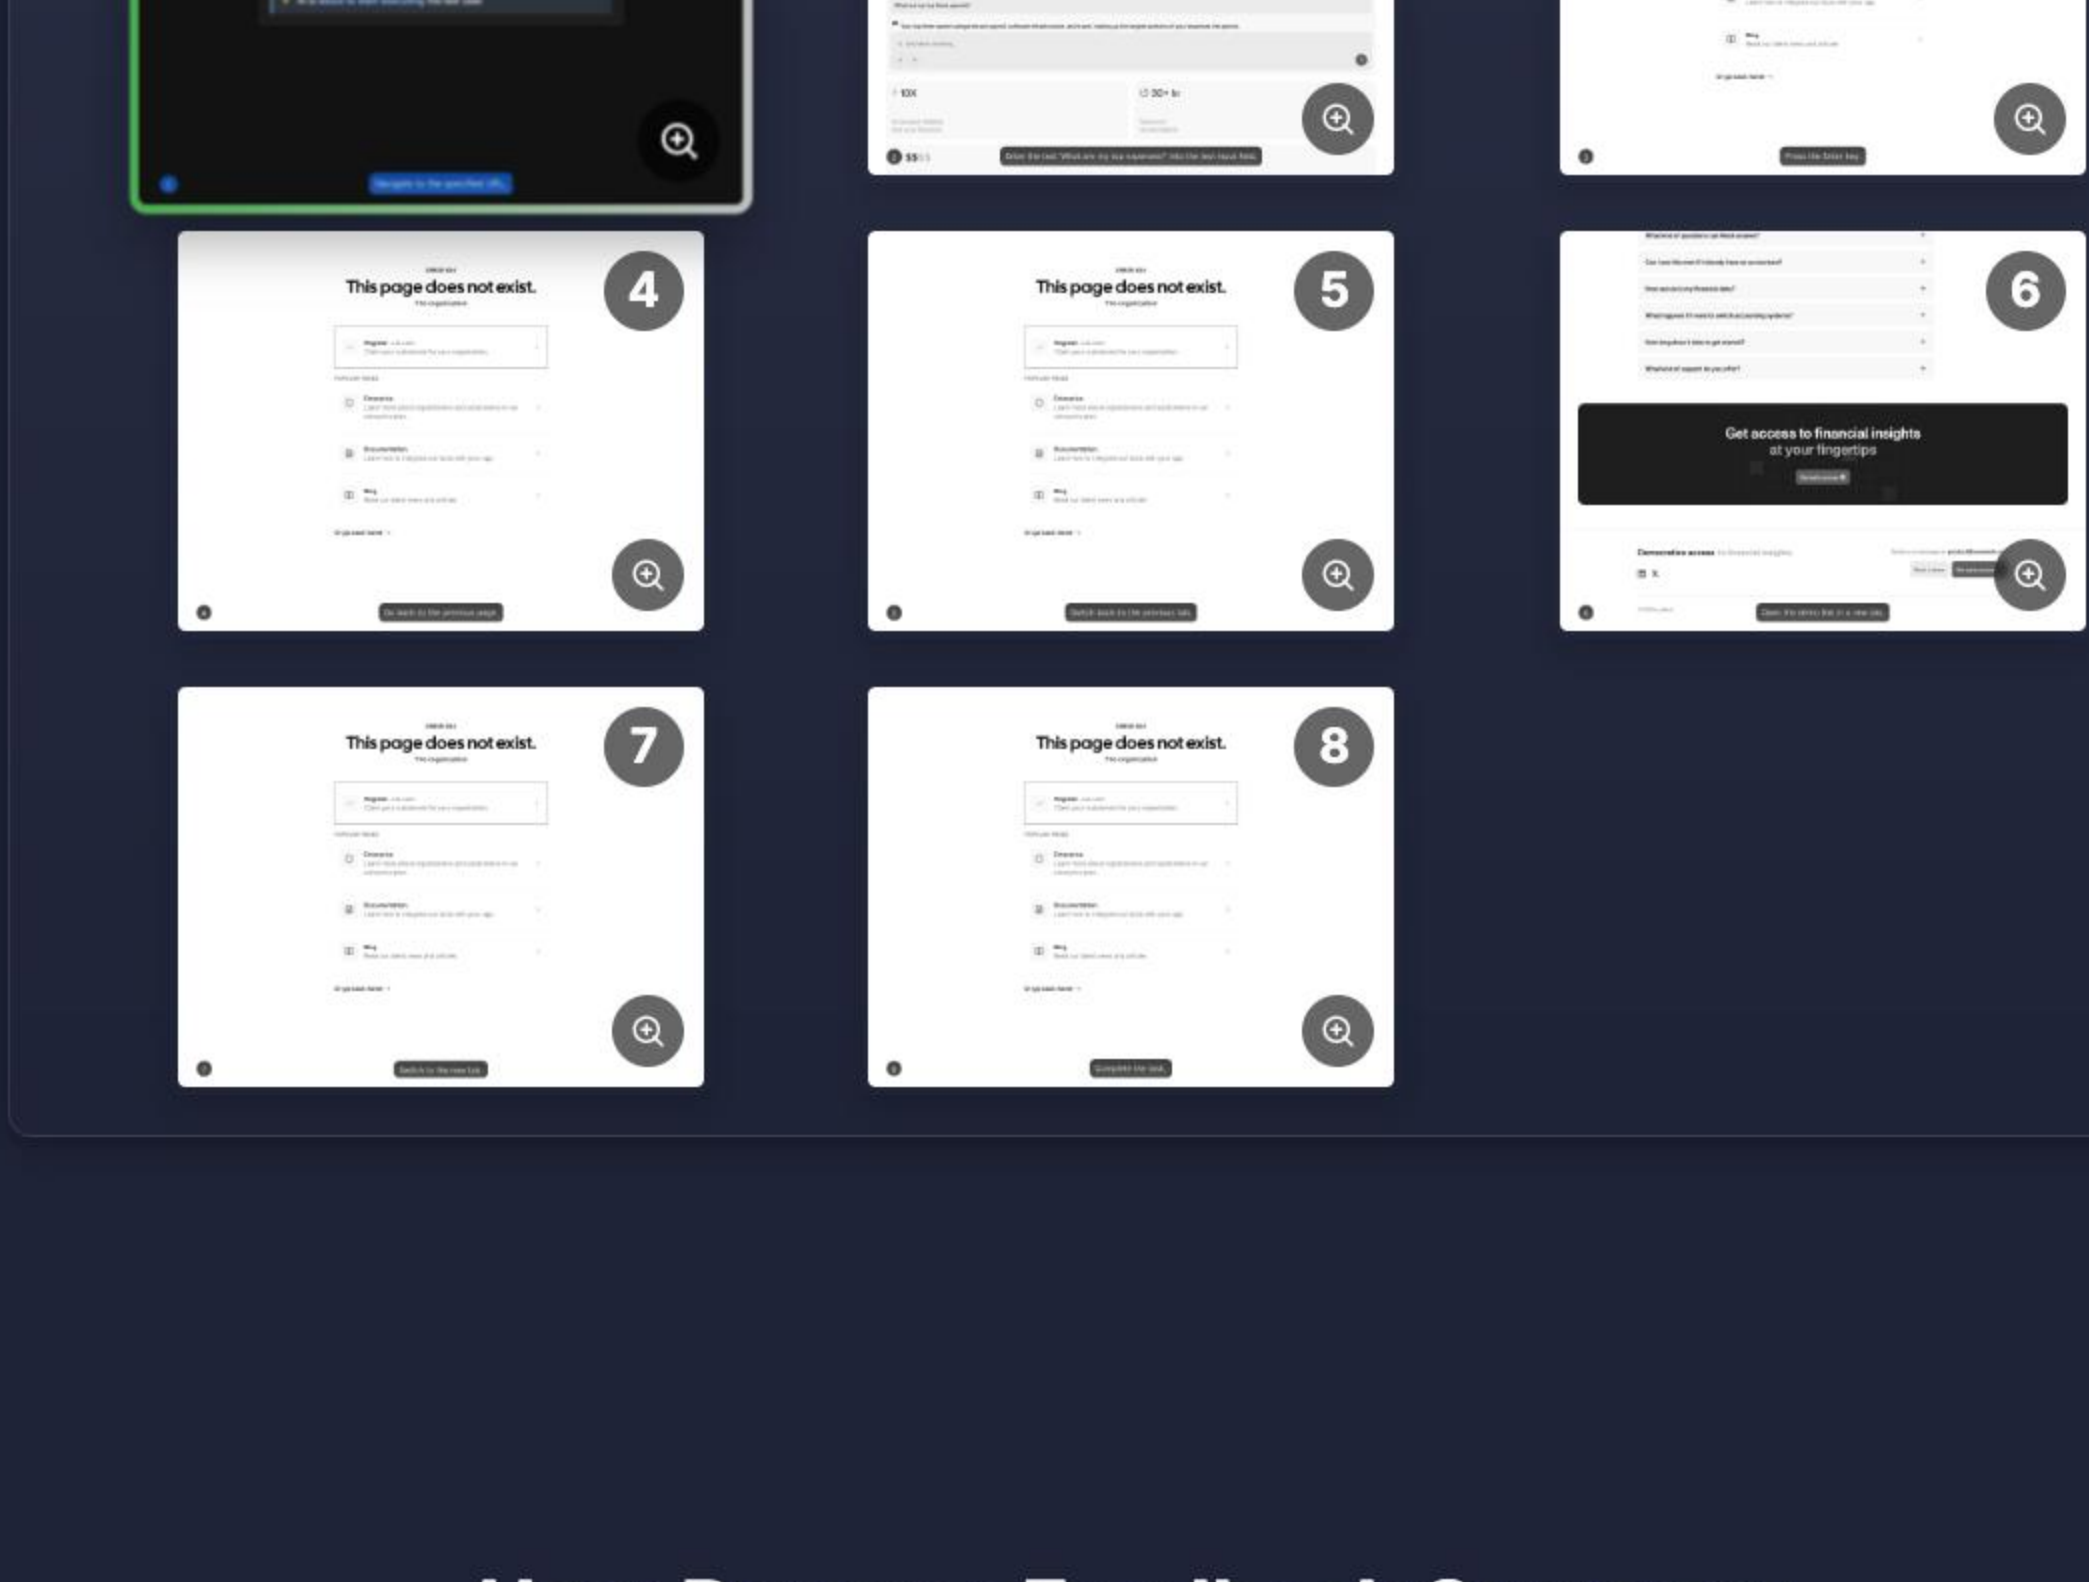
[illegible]

Navigate to the specified URL

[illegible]

10X

30+ hr

Enter the text "What are my top expenses?" into the text input field.

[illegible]

Press the Enter key

4

This page does not exist.

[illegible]

Go back to the previous page

5

This page does not exist.

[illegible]

Switch back to the previous tab

6

Get access to financial insights at your fingertips

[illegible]

Open the demo link in a new tab

7

This page does not exist.

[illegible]

Switch to the new tab

8

This page does not exist.

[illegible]

Complete the task

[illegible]